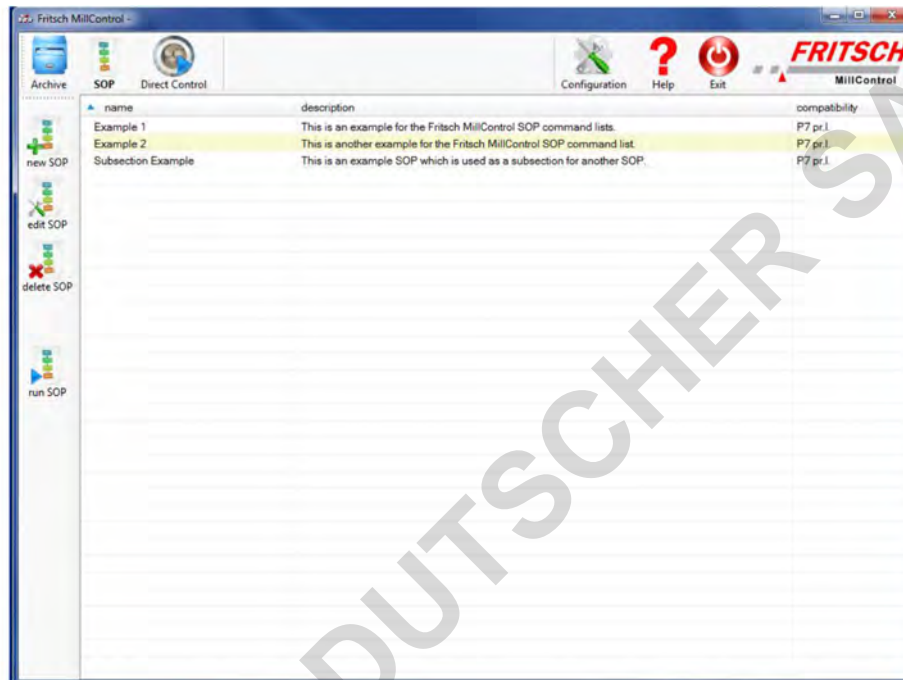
Fritsch MillControl -

Archive SOP Direct Control Configuration Help Exit FRITSCH MillControl

new SOP
edit SOP
delete SOP
run SOP

| name | description | compatibility |
|---|---|---|
| Example 1 | This is an example for the Fritsch MillControl SOP command lists. | P7 pr.l. |
| Example 2 | This is another example for the Fritsch MillControl SOP command list. | P7 pr.l. |
| Subsection Example | This is an example SOP which is used as a subsection for another SOP. | P7 pr.l. |

DUTSCHER SA